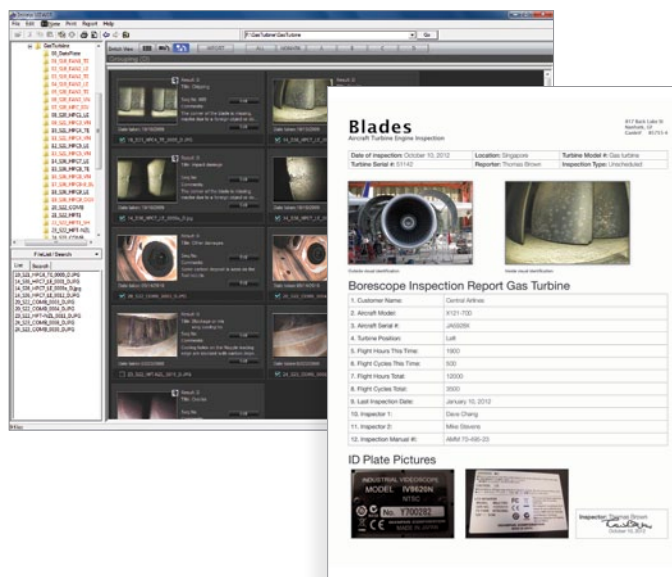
File Edit View Print Report Help

F:\GasTurbine\GasTurbine

Go

GasTurbine

Grouping (3)

Result: 3
Title: Chipping

Result: 3
Title: Impact damage

Result: 4
Title: Other damages

Result: 5
Title: Blockage or inlet

Result: 2

FileList / Search

Blades
Aircraft Turbine Engine Inspection

| Date of Inspection: October 10, 2012 | Location: Singapore | Turbine Model #: Gas turbine |
|---|---|---|
| Turbine Serial #: 53142 | Reporter: Thomas Brown | Inspection Type: Unscheduled |

Outside visual identification

Inside visual identification

Borescope Inspection Report Gas Turbine

| 1. Customer Name: | Central Airlines |
|---|---|
| 2. Aircraft Model: | X121-700 |
| 3. Aircraft Serial #: | JA5028X |
| 4. Turbine Position: | Left |
| 5. Flight Hours This Time: | 1900 |
| 6. Flight Cycles This Time: | 500 |
| 7. Flight Hours Total: | 12000 |
| 8. Flight Cycles Total: | 3000 |
| 9. Last Inspection Date: | January 10, 2012 |
| 10. Inspector 1: | Dave Chang |
| 11. Inspector 2: | Mike Stevens |
| 12. Inspection Manual #: | AMM 72-495-23 |

ID Plate Pictures

INDUSTRIAL VIDEOSCOPE
MODEL IV9620N
NTSC
No. 1700282
MADE IN JAPAN

Inspector: Thomas Brown
October 10, 2012